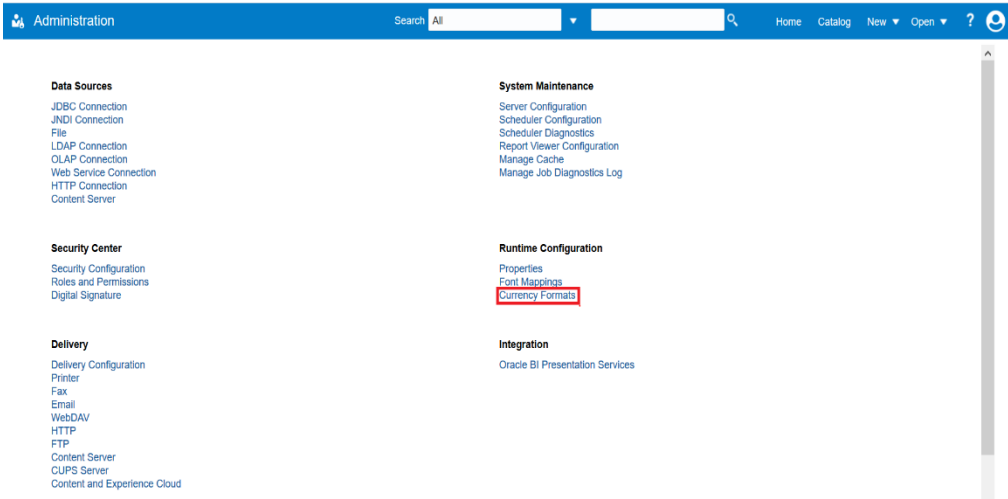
Administration Search All Home Catalog New ▼ Open ▼ ?

Data Sources
JDBC Connection
JNDI Connection
File
LDAP Connection
OLAP Connection
Web Service Connection
HTTP Connection
Content Server

Security Center
Security Configuration
Roles and Permissions
Digital Signature

Delivery
Delivery Configuration
Printer
Fax
Email
WebDAV
HTTP
FTP
Content Server
CUPS Server
Content and Experience Cloud

System Maintenance
Server Configuration
Scheduler Configuration
Scheduler Diagnostics
Report Viewer Configuration
Manage Cache
Manage Job Diagnostics Log

Runtime Configuration
Properties
Font Mappings
Currency Formats

Integration
Oracle BI Presentation Services